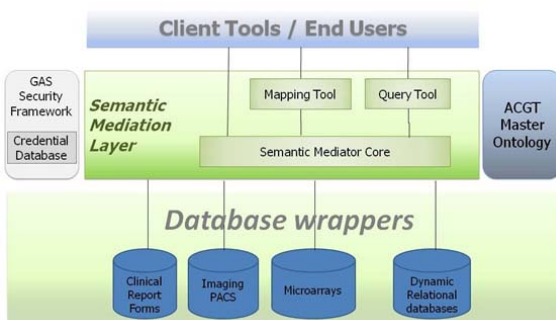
Client Tools / End Users

GAS Security Framework

Credential Database

Semantic Mediation Layer

Mapping Tool

Query Tool

Semantic Mediator Core

ACGT Master Ontology

Database wrappers

Clinical Report Forms

Imaging PACS

Microarrays

Dynamic Relational databases